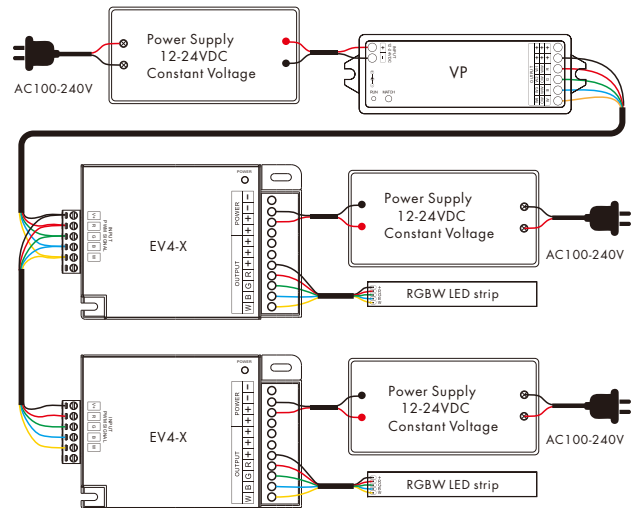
Power Supply
12-24VDC
Constant Voltage

AC100-240V

VP

RUN MATCH

EV4-X

POWER

INPUT
PWM SIGNAL

POWER
+ + − −

OUTPUT
+ + R G B W

Power Supply
12-24VDC
Constant Voltage

AC100-240V

RGBW LED strip

EV4-X

POWER

INPUT
PWM SIGNAL

POWER
+ + − −

OUTPUT
+ + R G B W

Power Supply
12-24VDC
Constant Voltage

AC100-240V

RGBW LED strip